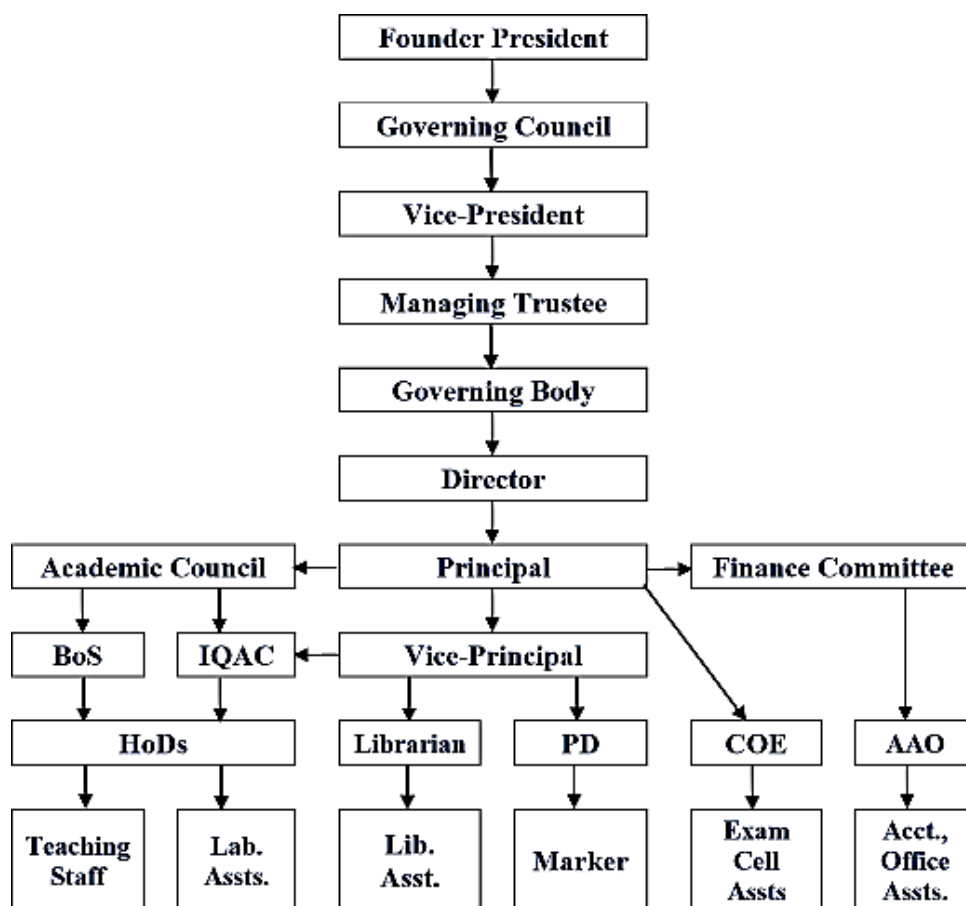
Founder President

Governing Council

Vice-President

Managing Trustee

Governing Body

Director

Academic Council

Principal

Finance Committee

BoS

IQAC

Vice-Principal

HoDs

Librarian

PD

COE

AAO

Teaching Staff

Lab. Assts.

Lib. Asst.

Marker

Exam Cell Assts

Acct., Office Assts.